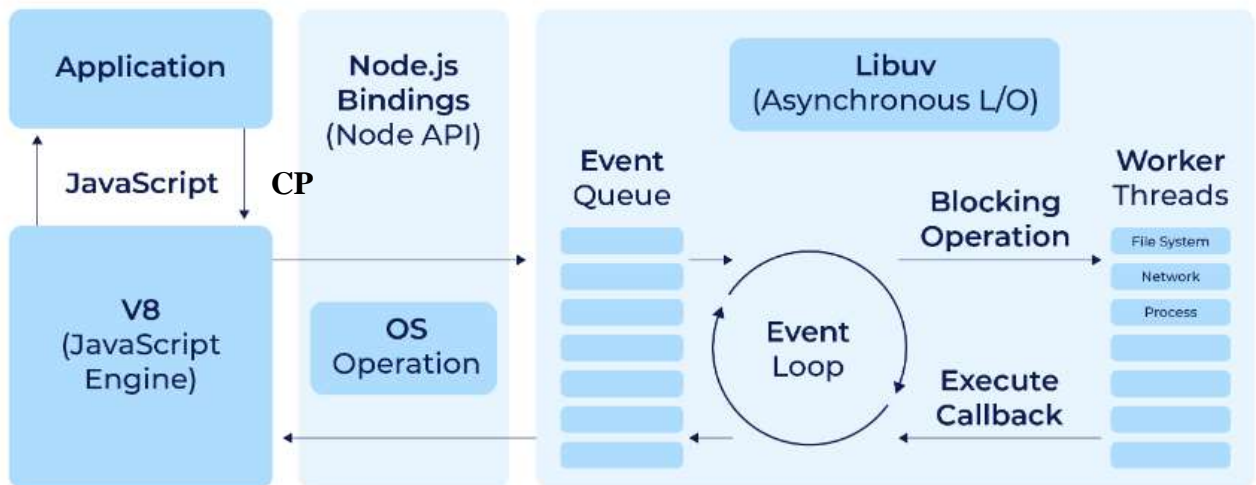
Application

JavaScript

CP

V8
(JavaScript Engine)

Node.js Bindings
(Node API)

OS Operation

Libuv
(Asynchronous L/O)

Event Queue

Event Loop

Blocking Operation

Execute Callback

Worker Threads

File System

Network

Process